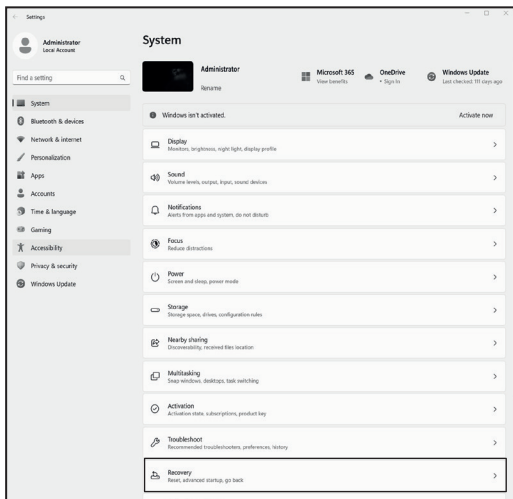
Settings

Administrator
Local Account

Find a setting

System
Bluetooth & devices
Network & internet
Personalization
Apps
Accounts
Time & language
Gaming
Accessibility
Privacy & security
Windows Update

System

Administrator
Rename

Microsoft 365
View benefits

OneDrive
• Sign in

Windows Update
Last checked: 111 days ago

Windows isn't activated.
Activate now

Display
Monitors, brightness, night light, display profile

Sound
Volume levels, output, input, sound devices

Notifications
Alerts from apps and system, do not disturb

Focus
Reduce distractions

Power
Screen and sleep, power mode

Storage
Storage space, drives, configuration rules

Nearby sharing
Discoverability, received files location

Multitasking
Snap windows, desktops, task switching

Activation
Activation state, subscriptions, product key

Troubleshoot
Recommended troubleshooters, preferences, history

Recovery
Reset, advanced startup, go back